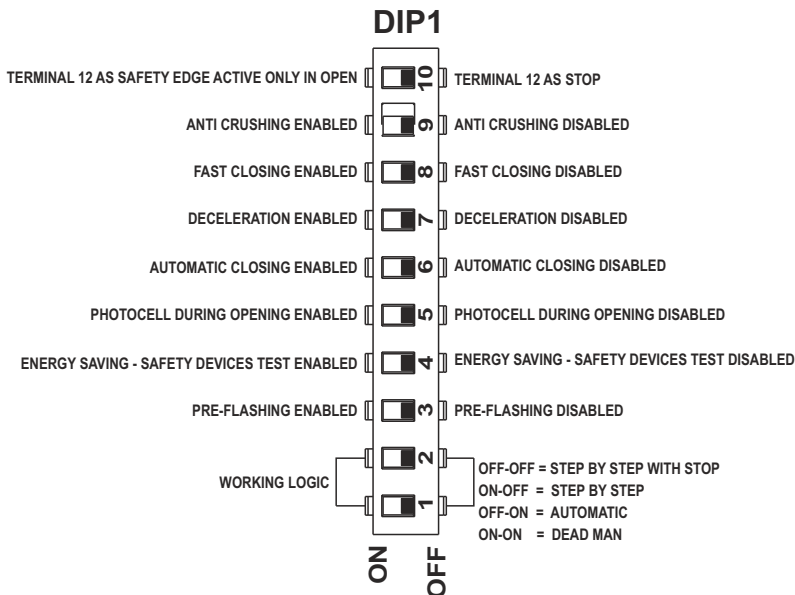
DIP1

TERMINAL 12 AS SAFETY EDGE ACTIVE ONLY IN OPEN 10 TERMINAL 12 AS STOP

ANTI CRUSHING ENABLED 9 ANTI CRUSHING DISABLED

FAST CLOSING ENABLED 8 FAST CLOSING DISABLED

DECELERATION ENABLED 7 DECELERATION DISABLED

AUTOMATIC CLOSING ENABLED 6 AUTOMATIC CLOSING DISABLED

PHOTOCELL DURING OPENING ENABLED 5 PHOTOCELL DURING OPENING DISABLED

ENERGY SAVING - SAFETY DEVICES TEST ENABLED 4 ENERGY SAVING - SAFETY DEVICES TEST DISABLED

PRE-FLASHING ENABLED 3 PRE-FLASHING DISABLED

WORKING LOGIC 2 1

OFF-OFF = STEP BY STEP WITH STOP
ON-OFF = STEP BY STEP
OFF-ON = AUTOMATIC
ON-ON = DEAD MAN

ON OFF